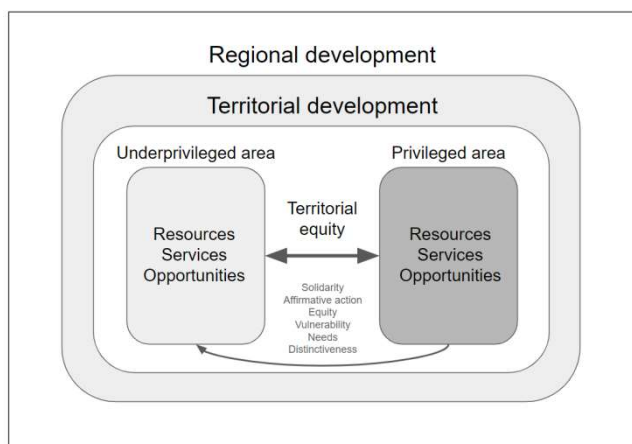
Regional development

Territorial development

Underprivileged area

Privileged area

Resources
Services
Opportunities

Territorial equity

Resources
Services
Opportunities

Solidarity
Affirmative action
Equity
Vulnerability
Needs
Distinctiveness